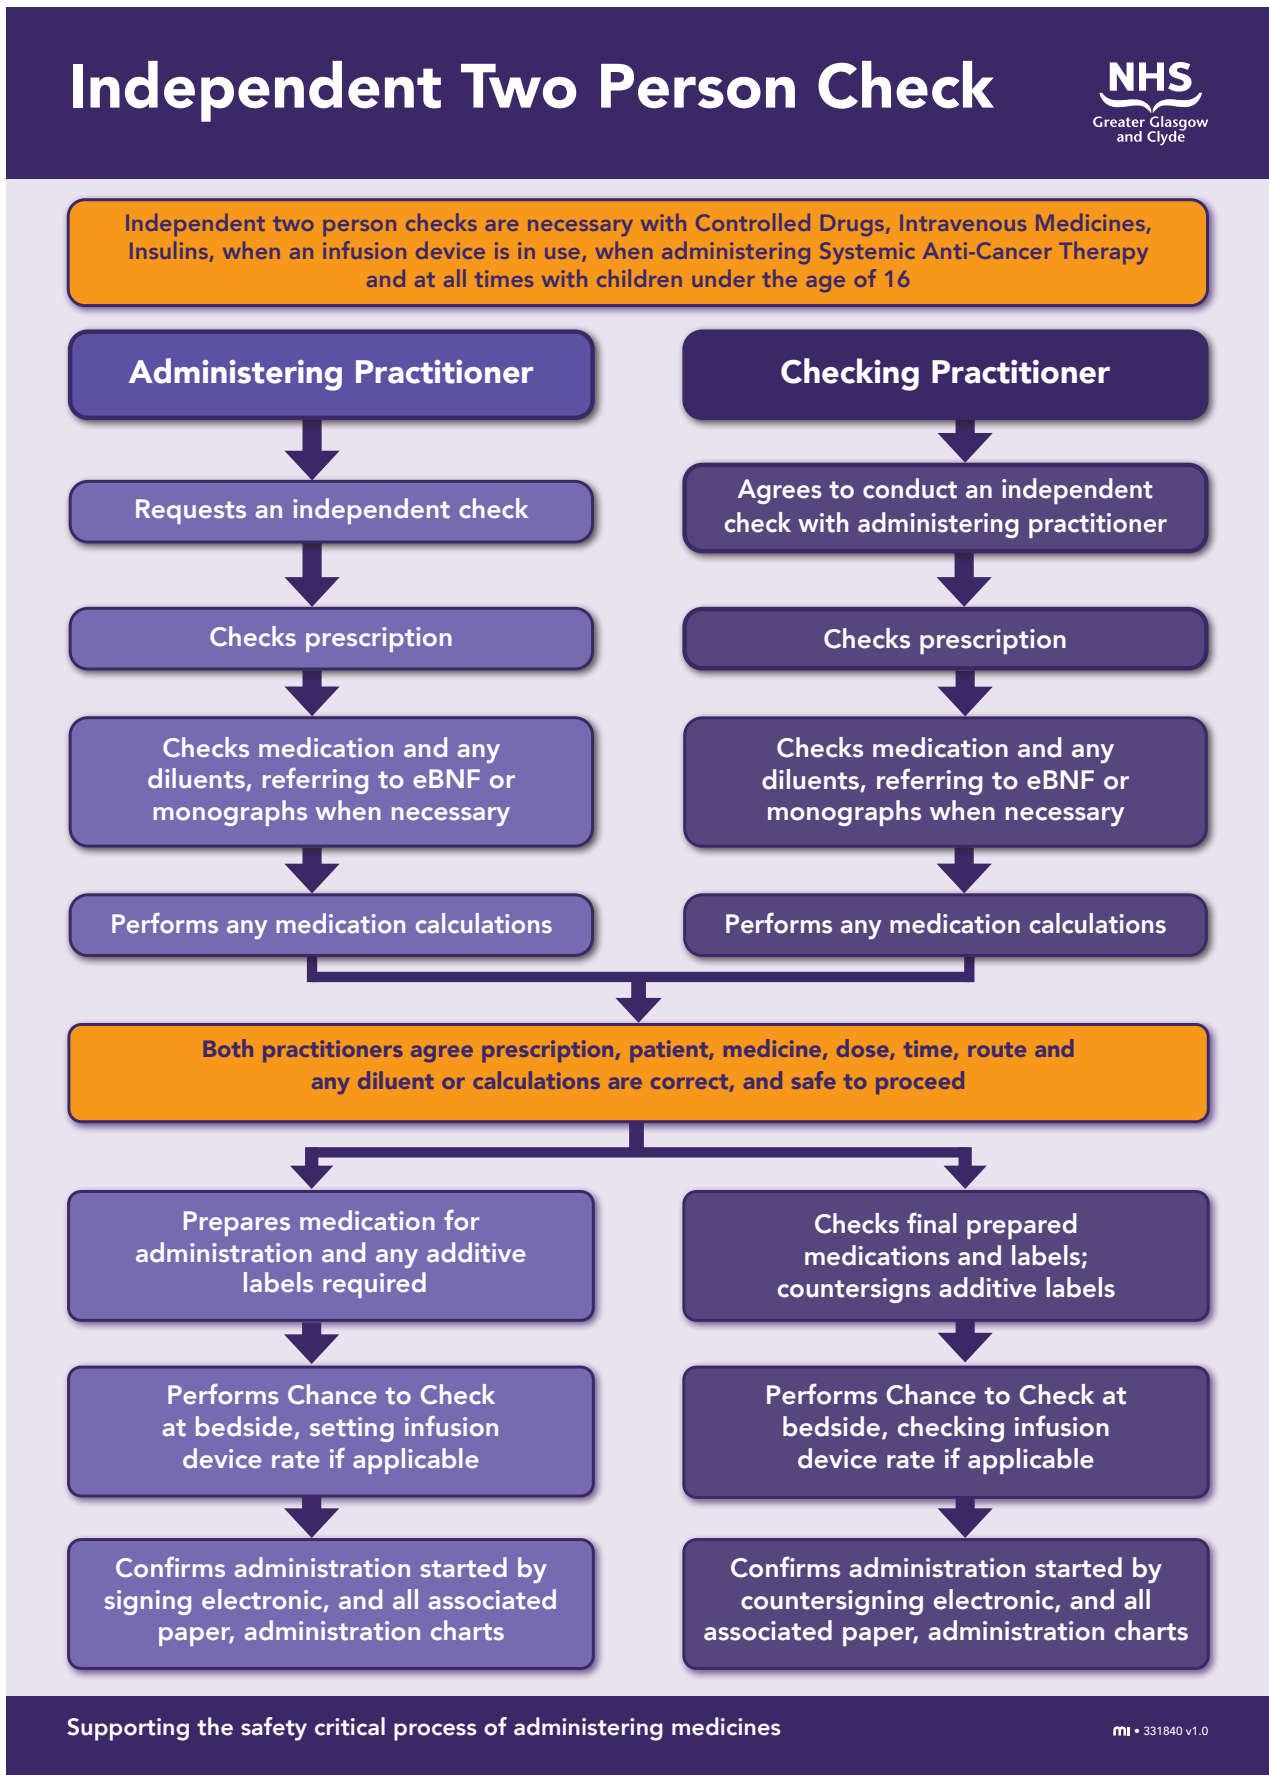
Independent Two Person Check

NHS
Greater Glasgow and Clyde

Independent two person checks are necessary with Controlled Drugs, Intravenous Medicines, Insulins, when an infusion device is in use, when administering Systemic Anti-Cancer Therapy and at all times with children under the age of 16

Administering Practitioner

Requests an independent check

Checks prescription

Checks medication and any diluents, referring to eBNF or monographs when necessary

Performs any medication calculations

Checking Practitioner

Agrees to conduct an independent check with administering practitioner

Checks prescription

Checks medication and any diluents, referring to eBNF or monographs when necessary

Performs any medication calculations

Both practitioners agree prescription, patient, medicine, dose, time, route and any diluent or calculations are correct, and safe to proceed

Prepares medication for administration and any additive labels required

Performs Chance to Check at bedside, setting infusion device rate if applicable

Confirms administration started by signing electronic, and all associated paper, administration charts

Checks final prepared medications and labels; countersigns additive labels

Performs Chance to Check at bedside, checking infusion device rate if applicable

Confirms administration started by countersigning electronic, and all associated paper, administration charts

Supporting the safety critical process of administering medicines

mi • 331840 v1.0